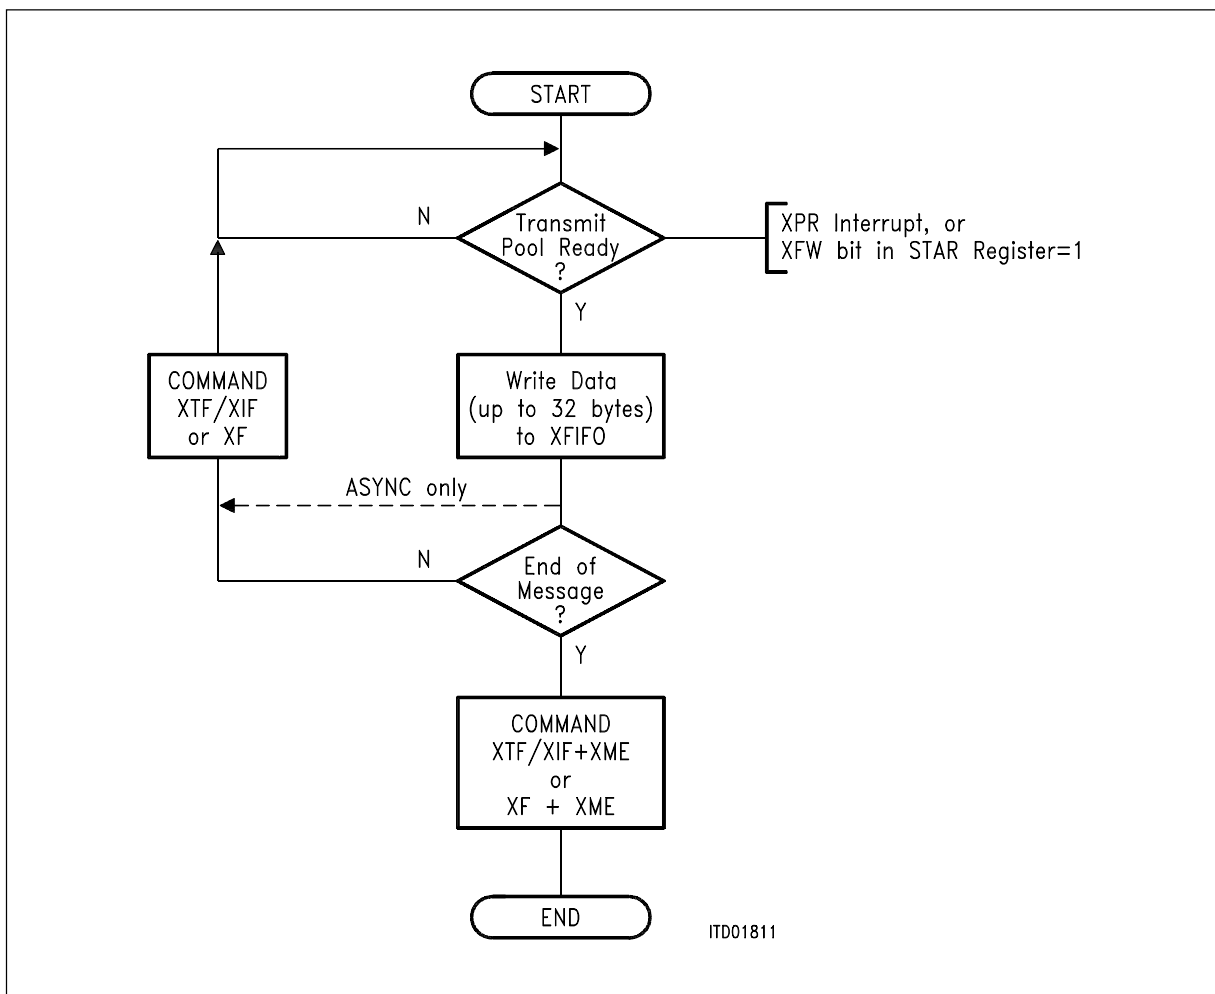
START

N

Transmit Pool Ready ?

XPR Interrupt, or
XFW bit in STAR Register=1

Y

COMMAND XTF/XIF or XF

Write Data (up to 32 bytes) to XFIFO

ASYNC only

N

End of Message ?

Y

COMMAND XTF/XIF+XME or XF + XME

END

ITD01811